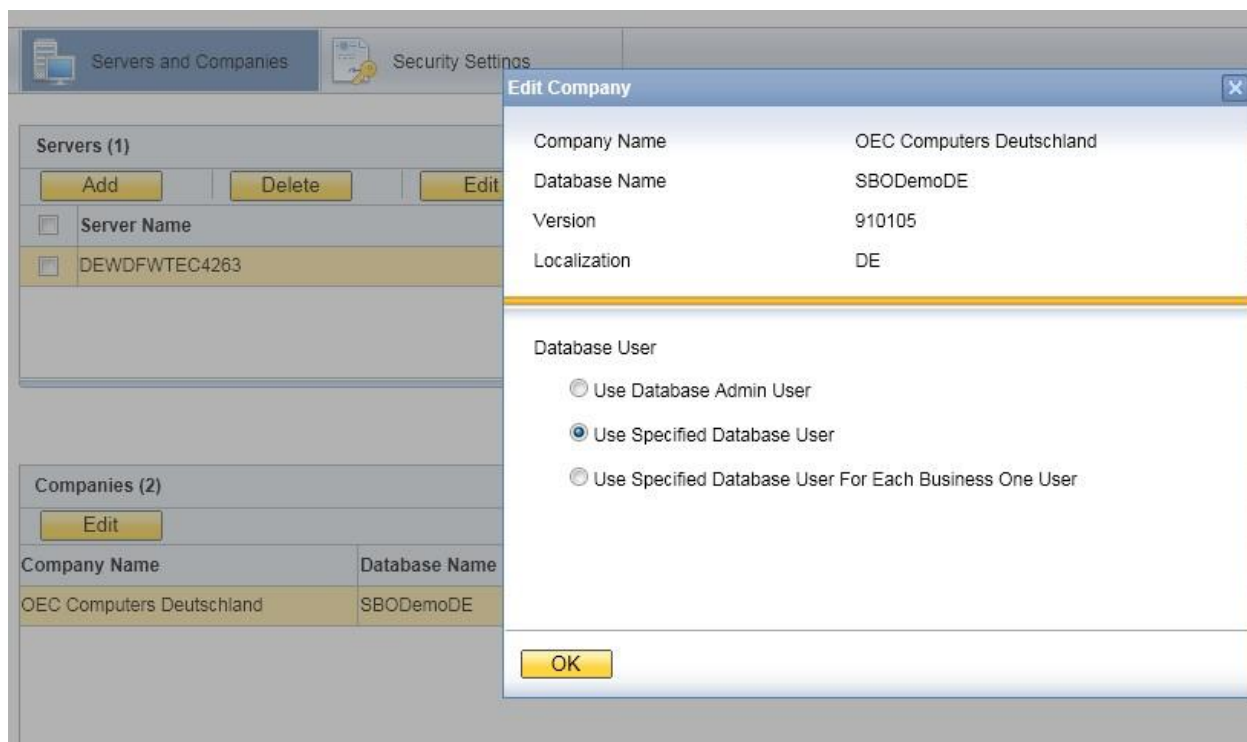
Servers and Companies

Security Settings

Servers (1)

Add

Delete

Edit

Server Name

DEWDFWTEC4263

Companies (2)

Edit

| Company Name | Database Name |
|---|---|
| OEC Computers Deutschland | SBODemoDE |

Edit Company

Company Name OEC Computers Deutschland

Database Name SBODemoDE

Version 910105

Localization DE

Database User

Use Database Admin User

Use Specified Database User

Use Specified Database User For Each Business One User

OK